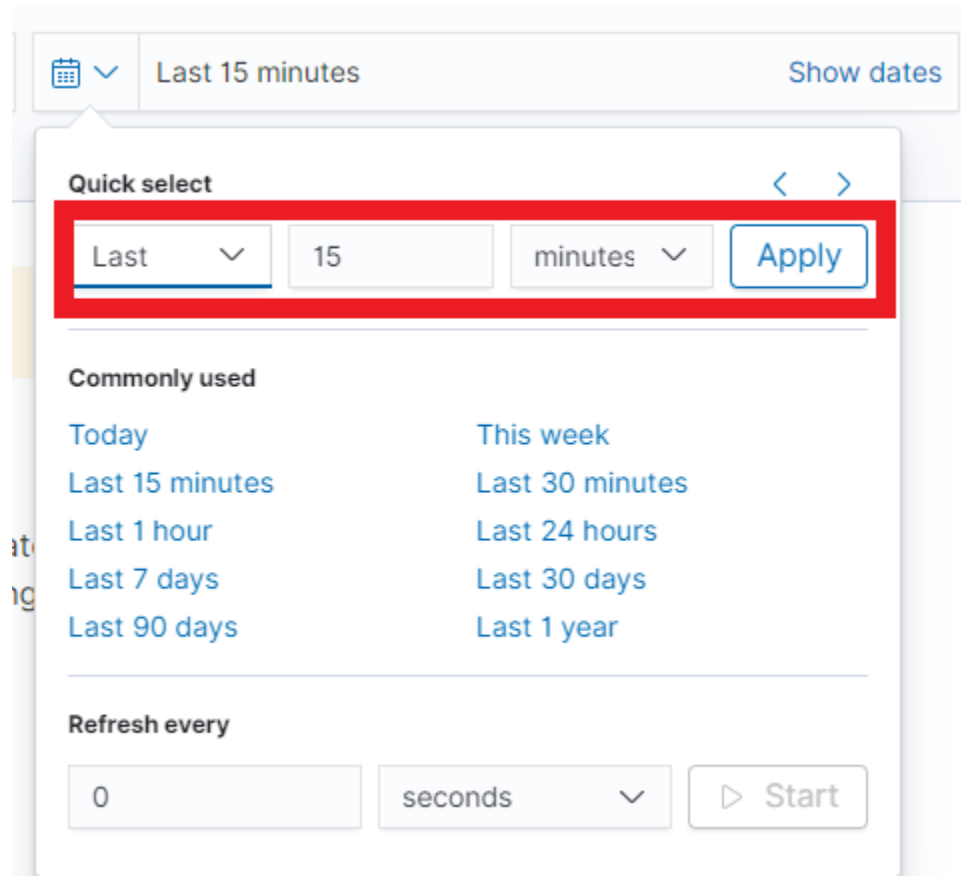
Last 15 minutes

Show dates

Quick select

Last

15

minutes

Apply

Commonly used

Today

This week

Last 15 minutes

Last 30 minutes

Last 1 hour

Last 24 hours

Last 7 days

Last 30 days

Last 90 days

Last 1 year

Refresh every

0

seconds

Start